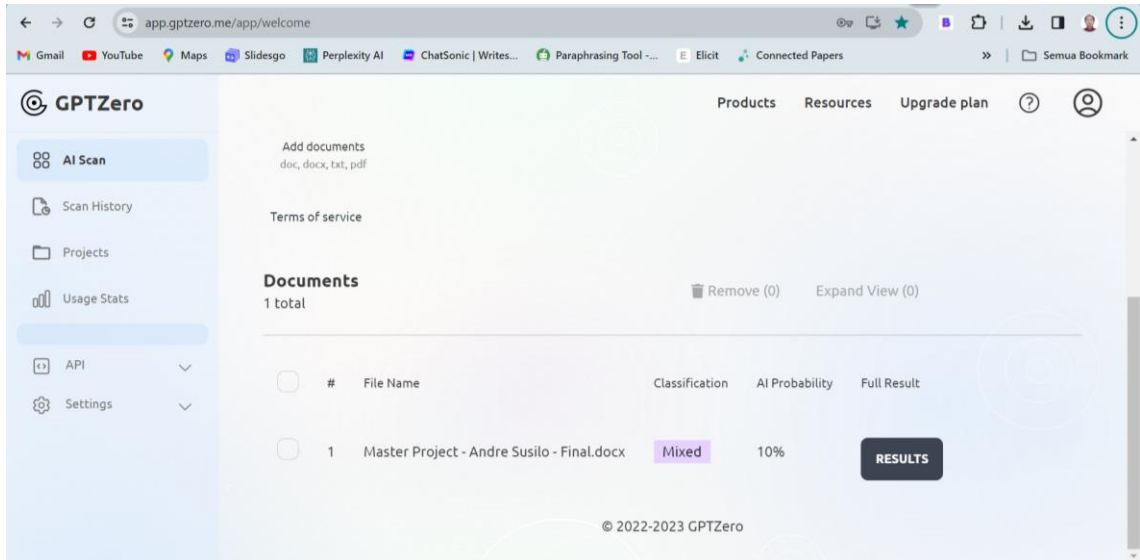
app.gptzero.me/app/welcome

Gmail YouTube Maps Slidesgo Perplexity AI ChatSonic | Writes... Paraphrasing Tool -... Elicit Connected Papers » Semua Bookmark

GPTZero

Products Resources Upgrade plan

AI Scan

Scan History

Projects

Usage Stats

API

Settings

Add documents
doc, docx, txt, pdf

Terms of service

Documents
1 total

Remove (0) Expand View (0)

| # | File Name | Classification | AI Probability | Full Result |
|---|---|---|---|---|
| 1 | Master Project - Andre Susilo - Final.docx | Mixed | 10% | RESULTS |

© 2022-2023 GPTZero